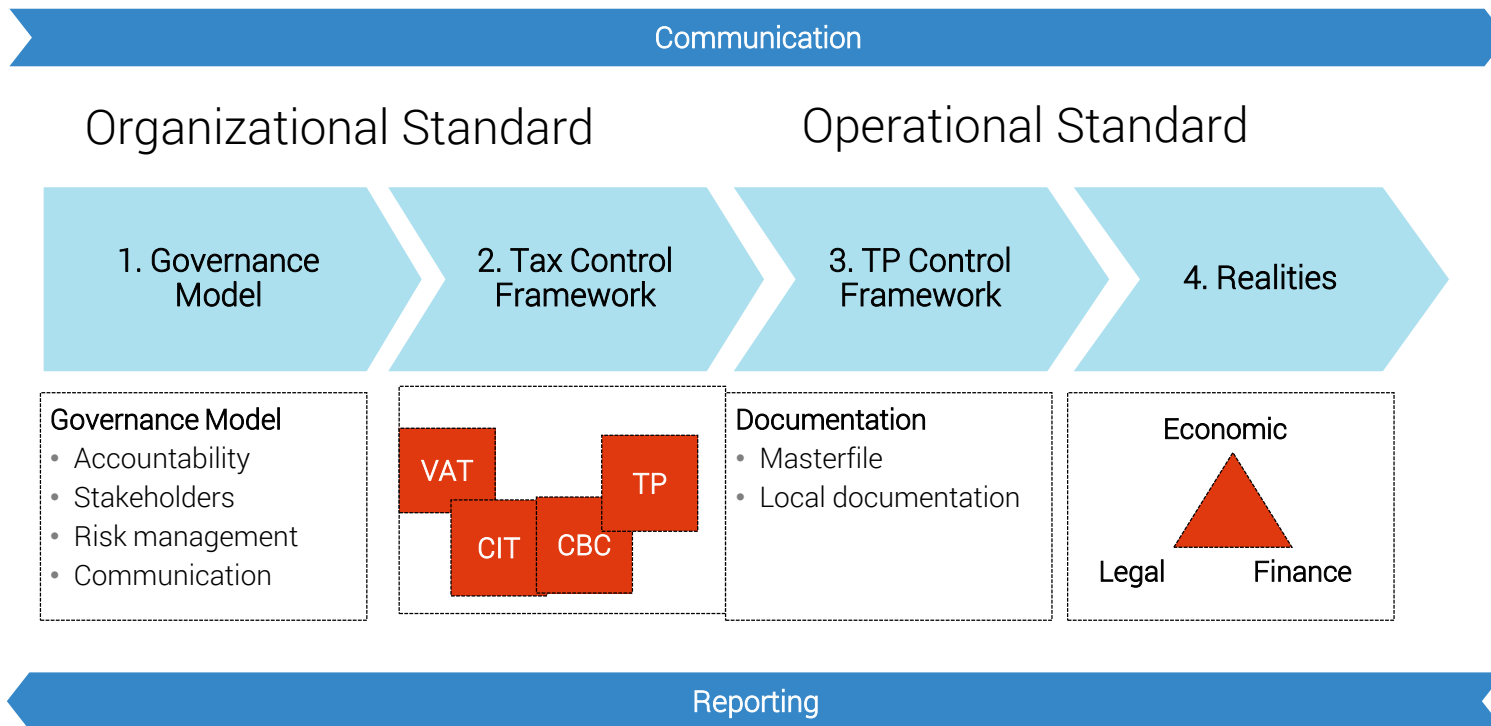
Communication

Organizational Standard

Operational Standard

1. Governance Model

2. Tax Control Framework

3. TP Control Framework

4. Realities

Governance Model
• Accountability
• Stakeholders
• Risk management
• Communication

VAT
TP
CIT
CBC

Documentation
• Masterfile
• Local documentation

Economic
Legal
Finance

Reporting